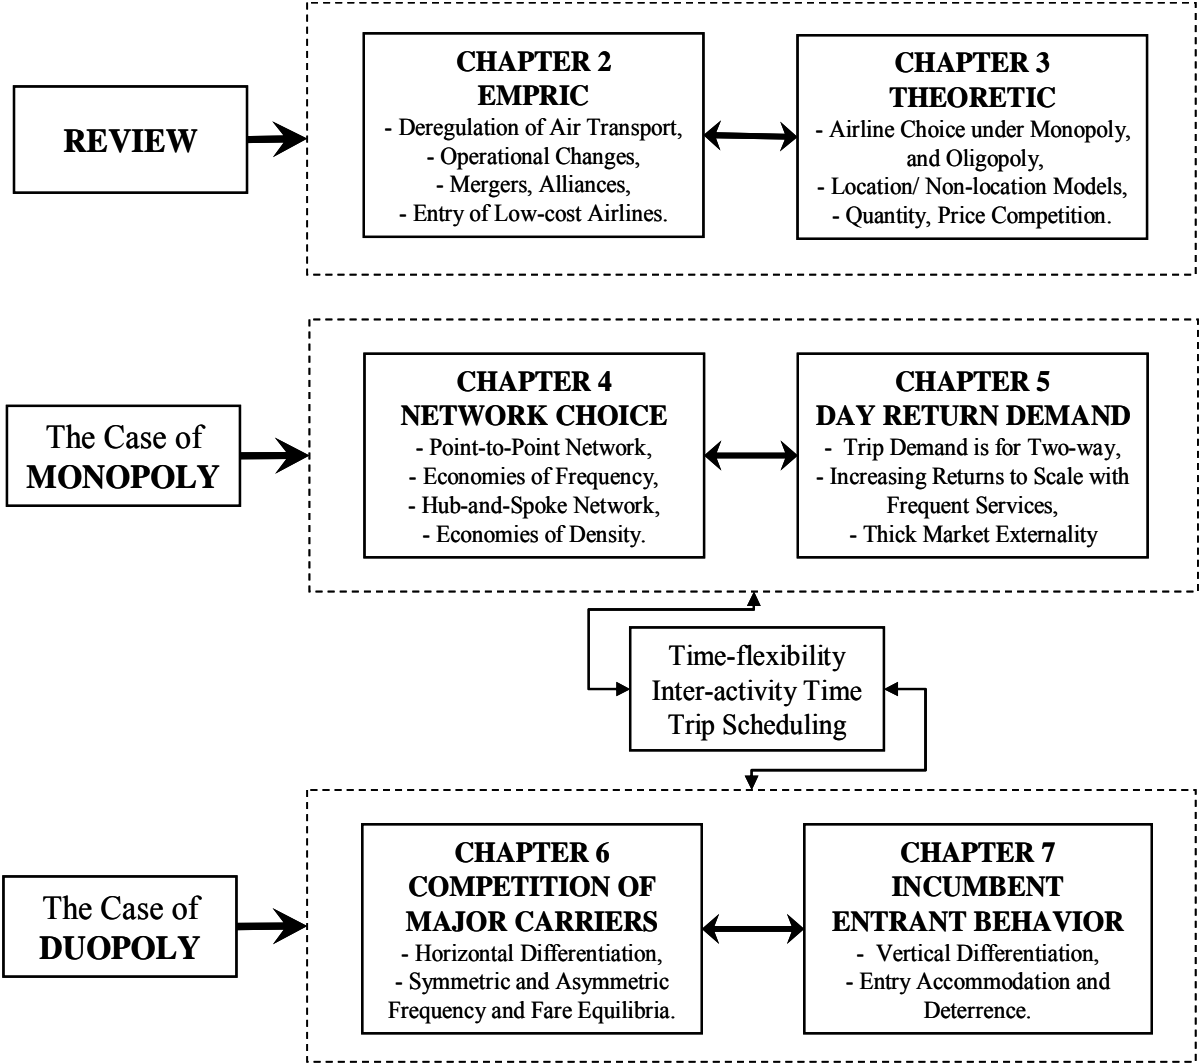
REVIEW

CHAPTER 2
EMPRIC
- Deregulation of Air Transport,
- Operational Changes,
- Mergers, Alliances,
- Entry of Low-cost Airlines.

CHAPTER 3
THEORETIC
- Airline Choice under Monopoly, and Oligopoly,
- Location/ Non-location Models,
- Quantity, Price Competition.

The Case of
MONOPOLY

CHAPTER 4
NETWORK CHOICE
- Point-to-Point Network,
- Economies of Frequency,
- Hub-and-Spoke Network,
- Economies of Density.

CHAPTER 5
DAY RETURN DEMAND
- Trip Demand is for Two-way,
- Increasing Returns to Scale with Frequent Services,
- Thick Market Externality

Time-flexibility
Inter-activity Time
Trip Scheduling

The Case of
DUOPOLY

CHAPTER 6
COMPETITION OF MAJOR CARRIERS
- Horizontal Differentiation,
- Symmetric and Asymmetric Frequency and Fare Equilibria.

CHAPTER 7
INCUMBENT ENTRANT BEHAVIOR
- Vertical Differentiation,
- Entry Accommodation and Deterrence.